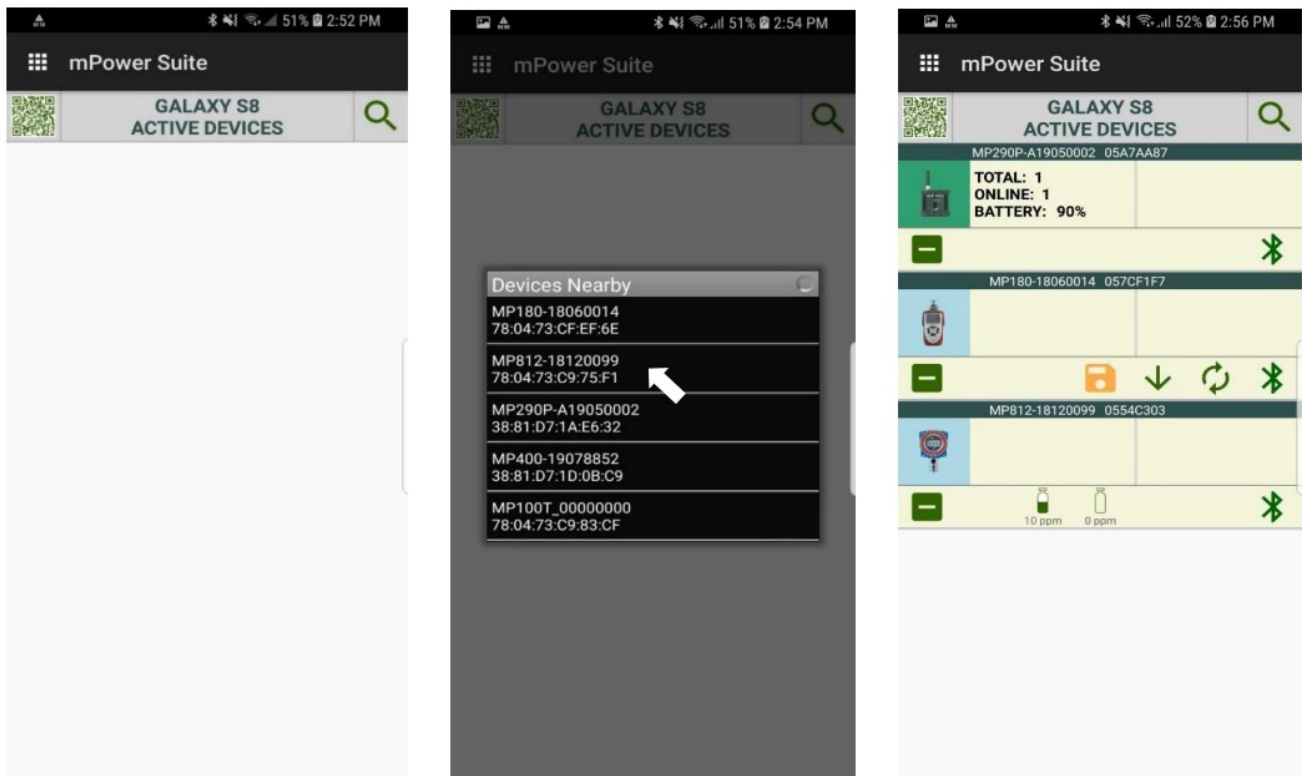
51% 2:52 PM

mPower Suite

GALAXY S8
ACTIVE DEVICES

51% 2:54 PM

mPower Suite

GALAXY S8
ACTIVE DEVICES

Devices Nearby

MP180-18060014
78:04:73:CF:EF:6E

MP812-18120099
78:04:73:C9:75:F1

MP290P-A19050002
38:81:D7:1A:E6:32

MP400-19078852
38:81:D7:1D:0B:C9

MP100T_00000000
78:04:73:C9:83:CF

52% 2:56 PM

mPower Suite

GALAXY S8
ACTIVE DEVICES

MP290P-A19050002 05A7AA87

TOTAL: 1
ONLINE: 1
BATTERY: 90%

MP180-18060014 057CF1F7

MP812-18120099 0554C303

10 ppm 0 ppm